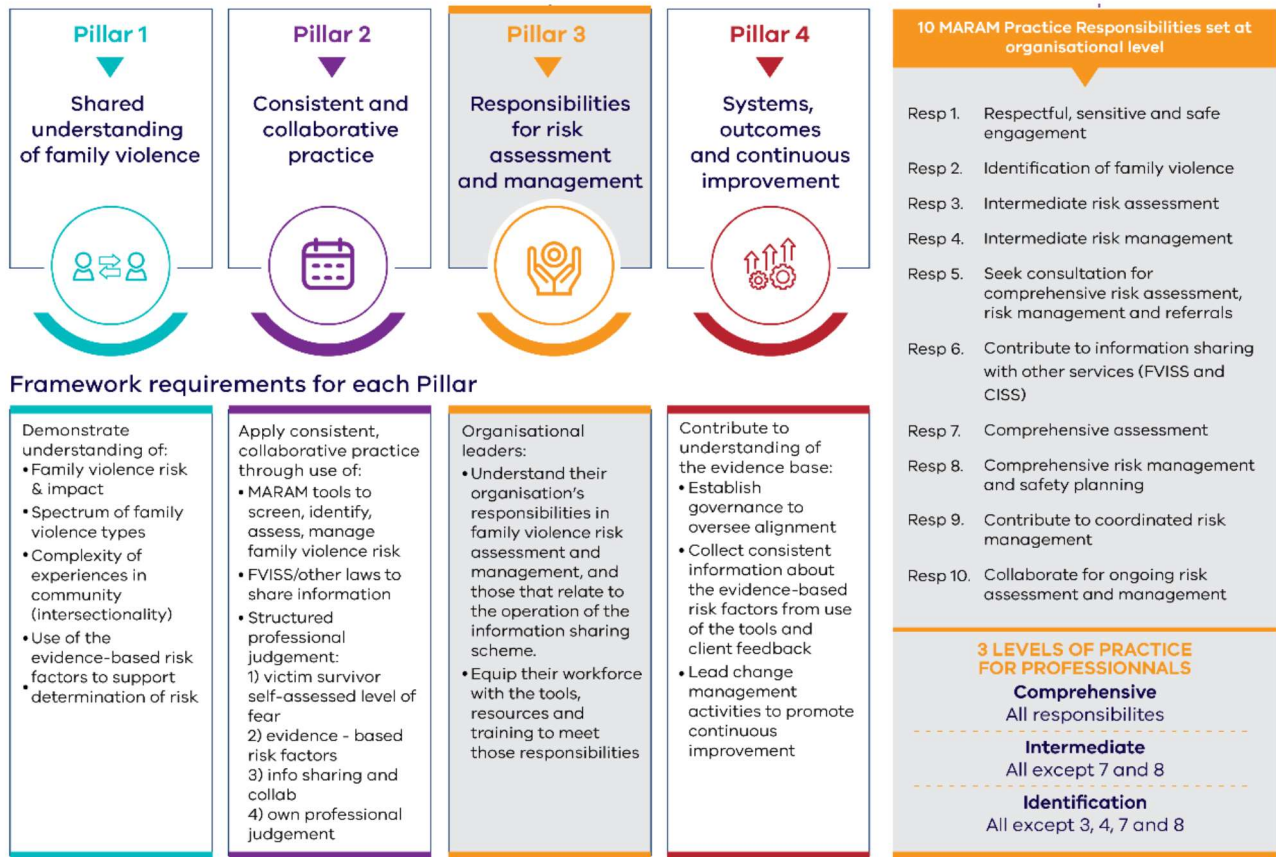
Pillar 1

Shared understanding of family violence

Pillar 2

Consistent and collaborative practice

Pillar 3

Responsibilities for risk assessment and management

Pillar 4

Systems, outcomes and continuous improvement

10 MARAM Practice Responsibilities set at organisational level

Resp 1. Respectful, sensitive and safe engagement

Resp 2. Identification of family violence

Resp 3. Intermediate risk assessment

Resp 4. Intermediate risk management

Resp 5. Seek consultation for comprehensive risk assessment, risk management and referrals

Resp 6. Contribute to information sharing with other services (FVISS and CISS)

Resp 7. Comprehensive assessment

Resp 8. Comprehensive risk management and safety planning

Resp 9. Contribute to coordinated risk management

Resp 10. Collaborate for ongoing risk assessment and management

Framework requirements for each Pillar

Demonstrate understanding of:
• Family violence risk & impact
• Spectrum of family violence types
• Complexity of experiences in community (intersectionality)
• Use of the evidence-based risk factors to support determination of risk

Apply consistent, collaborative practice through use of:
• MARAM tools to screen, identify, assess, manage family violence risk
• FVISS/other laws to share information
• Structured professional judgement:
1) victim survivor self-assessed level of fear
2) evidence - based risk factors
3) info sharing and collab
4) own professional judgement

Organisational leaders:
• Understand their organisation's responsibilities in family violence risk assessment and management, and those that relate to the operation of the information sharing scheme.
• Equip their workforce with the tools, resources and training to meet those responsibilities

Contribute to understanding of the evidence base:
• Establish governance to oversee alignment
• Collect consistent information about the evidence-based risk factors from use of the tools and client feedback
• Lead change management activities to promote continuous improvement

3 LEVELS OF PRACTICE FOR PROFESSIONNALS

Comprehensive
All responsibilites

Intermediate
All except 7 and 8

Identification
All except 3, 4, 7 and 8